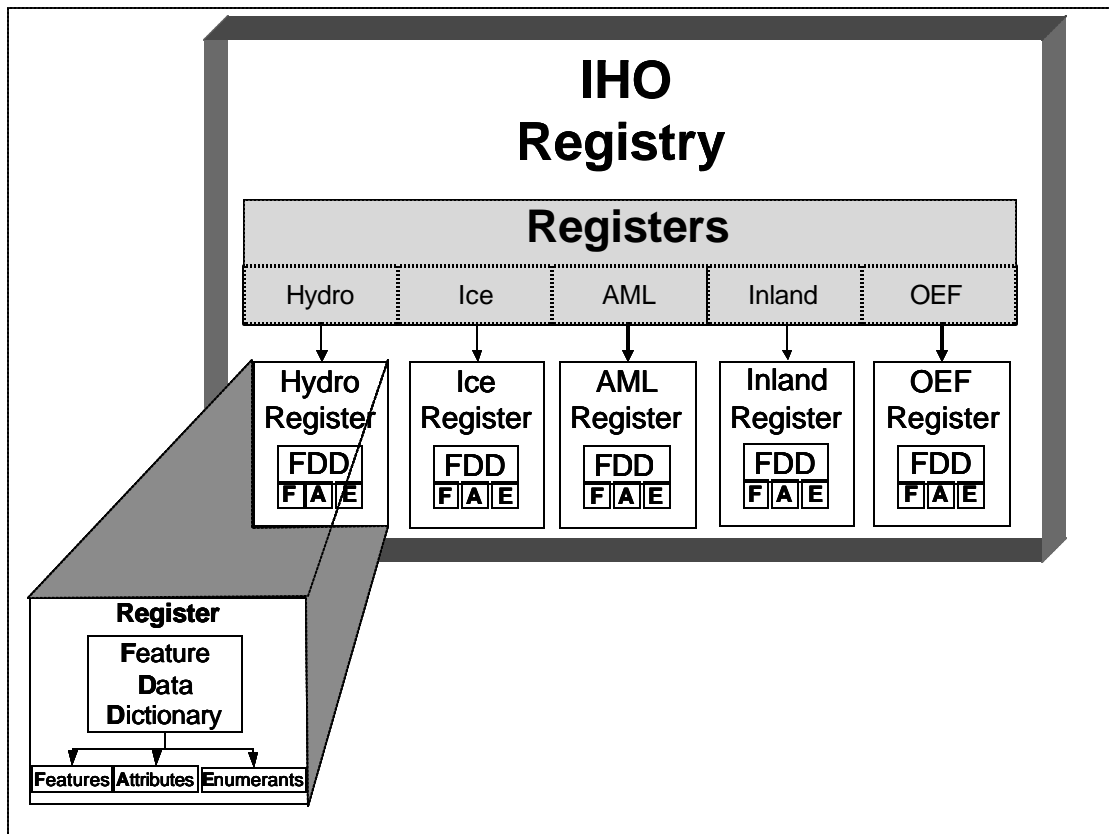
IHO
Registry

Registers

Hydro
Ice
AML
Inland
OEF

Hydro Register
FDD
F A E

Ice Register
FDD
F A E

AML Register
FDD
F A E

Inland Register
FDD
F A E

OEF Register
FDD
F A E

Register
Feature Data Dictionary
Features
Attributes
Enumerants